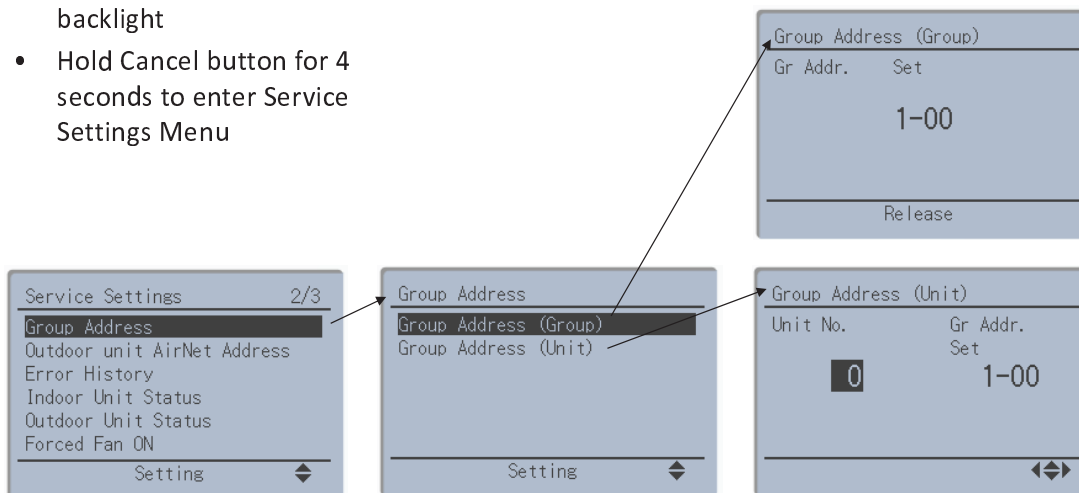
backlight

- Hold Cancel button for 4 seconds to enter Service Settings Menu

Group Address (Group)
Gr Addr. Set
1-00
Release

Service Settings 2/3
Group Address
Outdoor unit AirNet Address
Error History
Indoor Unit Status
Outdoor Unit Status
Forced Fan ON
Setting ◆

Group Address
Group Address (Group)
Group Address (Unit)
Setting ◆

Group Address (Unit)
Unit No. Gr Addr. Set
0 1-00
◀◆▶